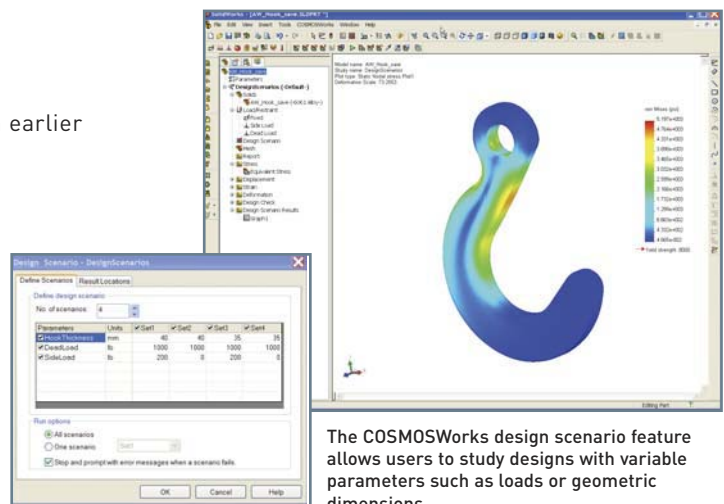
earlier

SolidWorks - [AW_Hook_save.SLDPRT]

File Edit View Insert Tools COSMOSWorks Window Help

Model name: AW_Hook_save
Study name: DesignScenarios
Plot type: Static Nodal stress Plot1
Deformation Scale: 73.2662

von Mises (psi)

Yield strength: 8000

AW_Hook_save
Parameters
DesignScenarios (-Default-)
Solids
AW_Hook_save (-[SOLID]-)
Load/Restraint
Fixed
Side Load
Dead Load
Design Scenario
Mesh
Report
Results
Stress
Equivalent Stress
Displacement
Strain
Deformation
Design Check
Design Scenario Results
Graph1

Editing Part

Design Scenario - DesignScenarios

Define Scenarios | Result Locations

Define design scenario

No. of scenarios: 4

| Parameters | Units | Set1 | Set2 | Set3 | Set4 |
|---|---|---|---|---|---|
| HookThickness | mm | 40 | 40 | 35 | 35 |
| DeadLoad | lb | 1000 | 1000 | 1000 | 1000 |
| SideLoad | lb | 200 | 0 | 200 | 0 |

Run options
All scenarios
One scenario Set1
Stop and prompt with error messages when a scenario fails.

OK | Cancel | Help

The COSMOSWorks design scenario feature allows users to study designs with variable parameters such as loads or geometric dimensions.